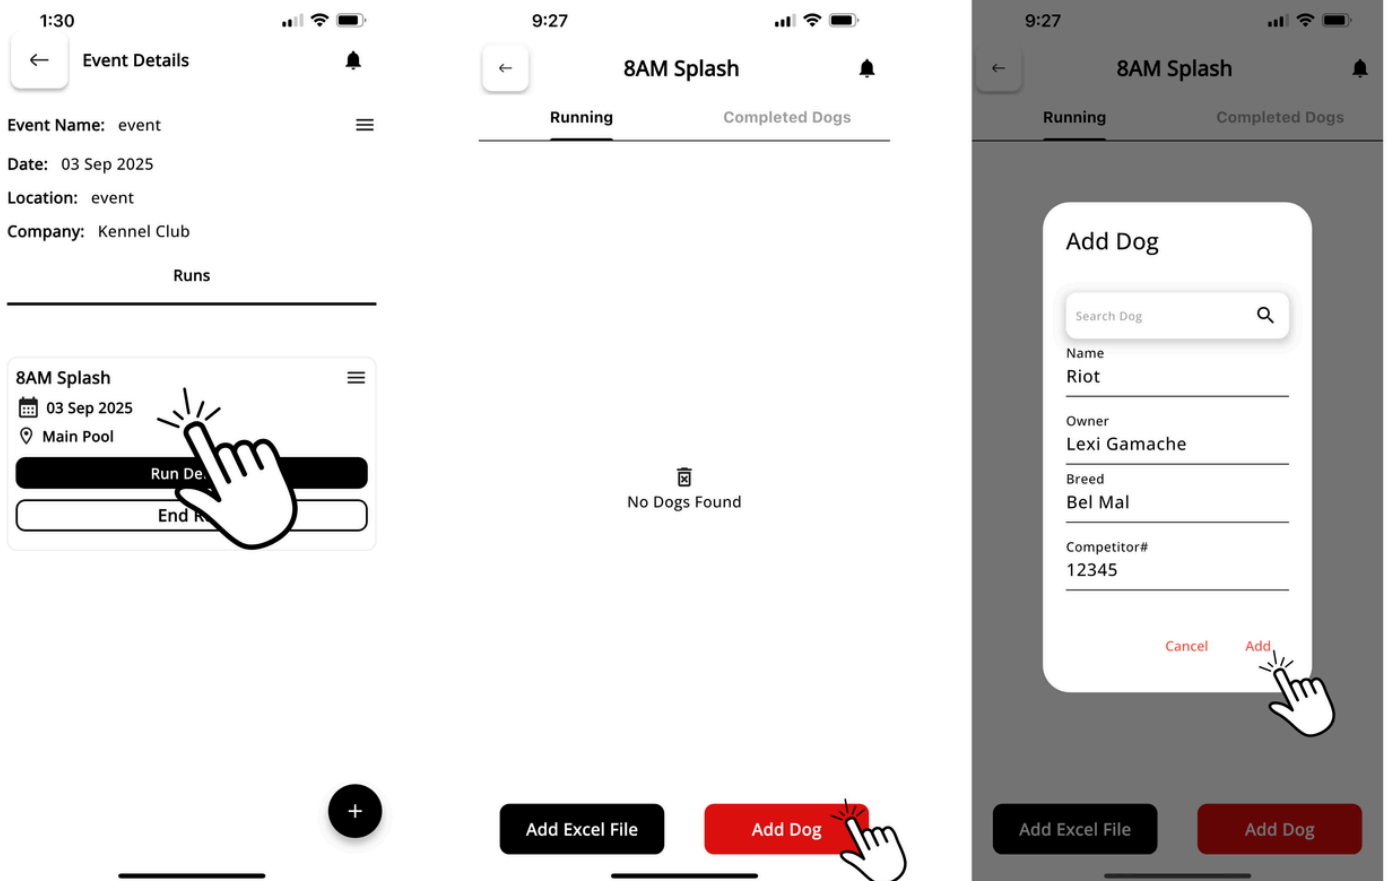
1:30

Event Details

Event Name: event

Date: 03 Sep 2025

Location: event

Company: Kennel Club

Runs

8AM Splash

03 Sep 2025

Main Pool

Run De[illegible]

End R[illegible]

+

9:27

8AM Splash

Running

Completed Dogs

No Dogs Found

Add Excel File

Add Dog

9:27

8AM Splash

Running

Completed Dogs

Add Dog

Search Dog

Name
Riot

Owner
Lexi Gamache

Breed
Bel Mal

Competitor#
12345

Cancel

Add

Add Excel File

Add Dog